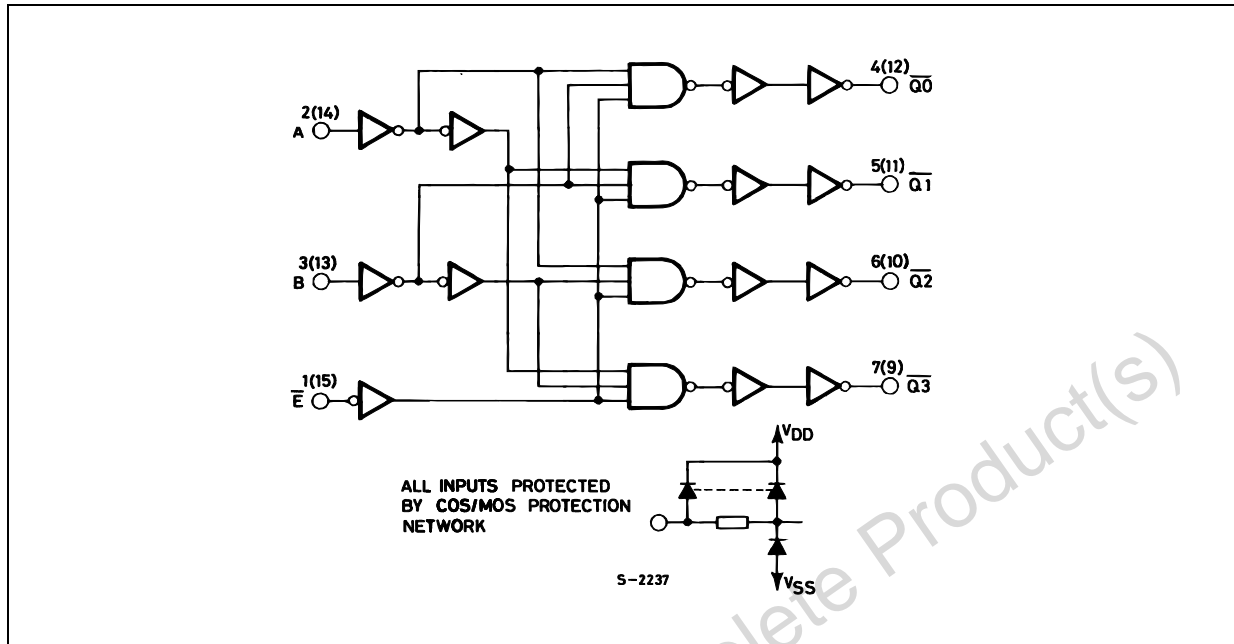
2(14)
A

3(13)
B

1(15)
$\overline{E}$

4(12)
$\overline{Q0}$

5(11)
$\overline{Q1}$

6(10)
$\overline{Q2}$

7(9)
$\overline{Q3}$

$V_{DD}$

ALL INPUTS PROTECTED BY COS/MOS PROTECTION NETWORK

$V_{SS}$

S-2237

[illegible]lete Product(s)